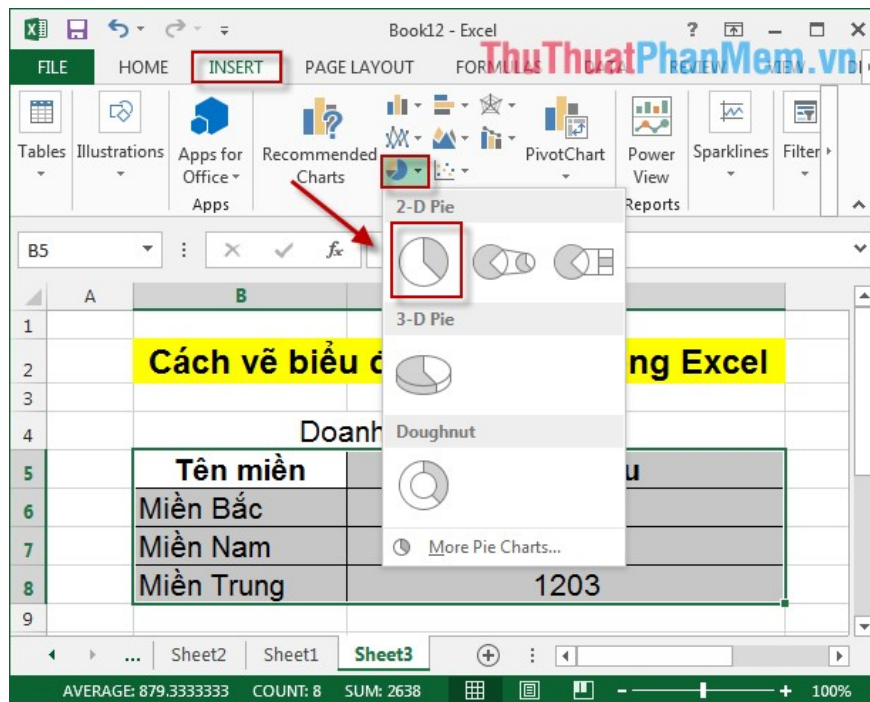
Book12 - Excel

ThuThuatPhanMem.vn

FILE HOME INSERT PAGE LAYOUT FORMULAS DATA REVIEW VIEW

Tables Illustrations Apps for Office Apps Recommended Charts PivotChart Power View Reports Sparklines Filter

2-D Pie

3-D Pie

Doughnut

More Pie Charts...

B5

| | A | B | |
|---|---|---|---|
| 1 | | | |
| 2 | | Cách vẽ biểu đ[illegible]ng Excel | |
| 3 | | | |
| 4 | | Doanh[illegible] | |
| 5 | | Tên miền | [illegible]u |
| 6 | | Miền Bắc | |
| 7 | | Miền Nam | |
| 8 | | Miền Trung | 1203 |
| 9 | | | |

... Sheet2 Sheet1 Sheet3

AVERAGE: 879.3333333 COUNT: 8 SUM: 2638 100%